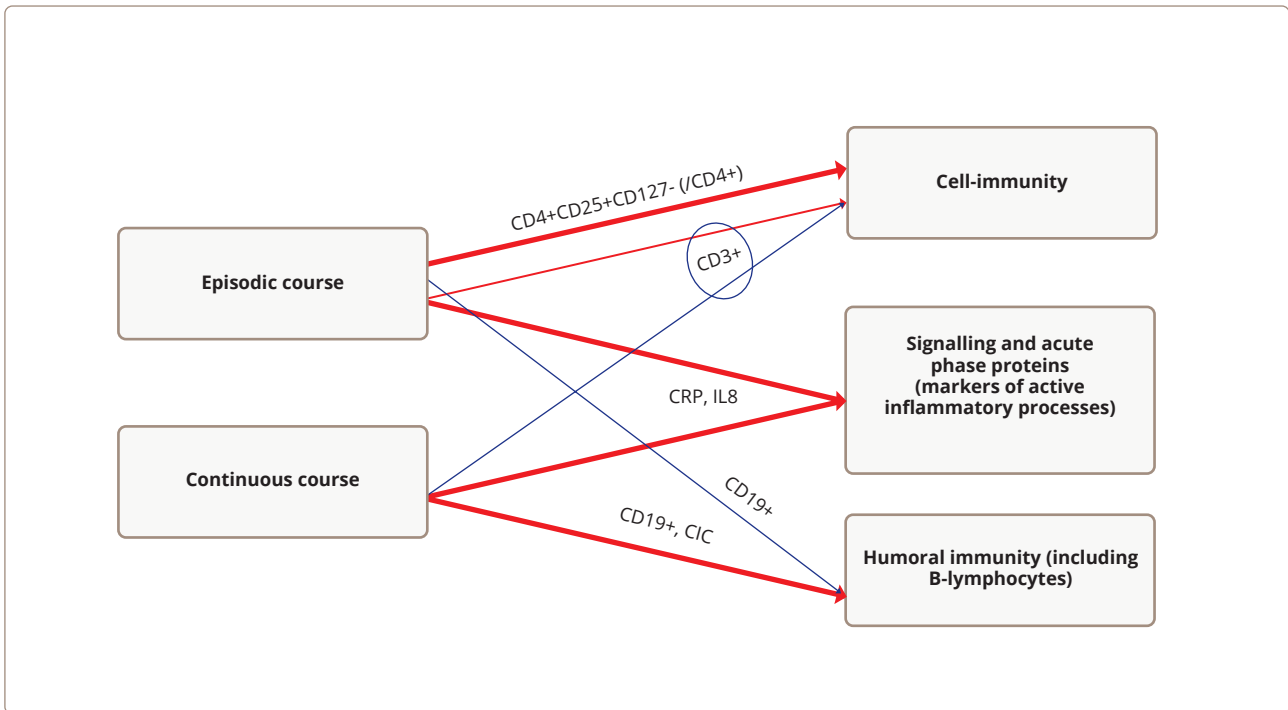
Episodic course

Continuous course

Cell-immunity

Signalling and acute phase proteins (markers of active inflammatory processes)

Humoral immunity (including B-lymphocytes)

CD4+CD25+CD127- (/CD4+)

CD3+

CRP, IL8

CD19+

CD19+, CIC